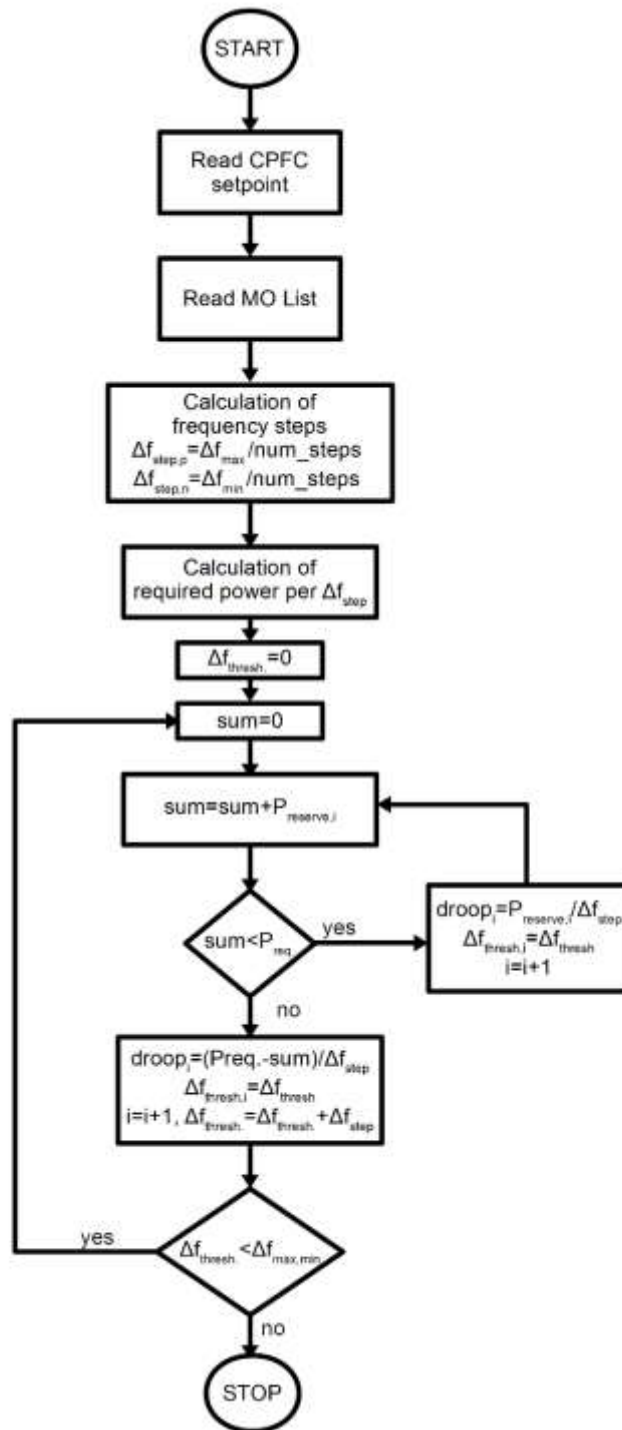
START

Read CPFC setpoint

Read MO List

Calculation of frequency steps
$\Delta f_{step,p}=\Delta f_{max}/num\_steps$
$\Delta f_{step,n}=\Delta f_{min}/num\_steps$

Calculation of required power per $\Delta f_{step}$

$\Delta f_{thresh.}=0$

sum=0

sum=sum+$P_{reserve,i}$

sum<$P_{req.}$

yes

$droop_i=P_{reserve,i}/\Delta f_{step}$
$\Delta f_{thresh,i}=\Delta f_{thresh}$
i=i+1

no

$droop_i$=(Preq.-sum)/$\Delta f_{step}$
$\Delta f_{thresh,i}=\Delta f_{thresh}$
i=i+1, $\Delta f_{thresh.}=\Delta f_{thresh.}+\Delta f_{step}$

yes

$\Delta f_{thresh.}<\Delta f_{max,min}$

no

STOP